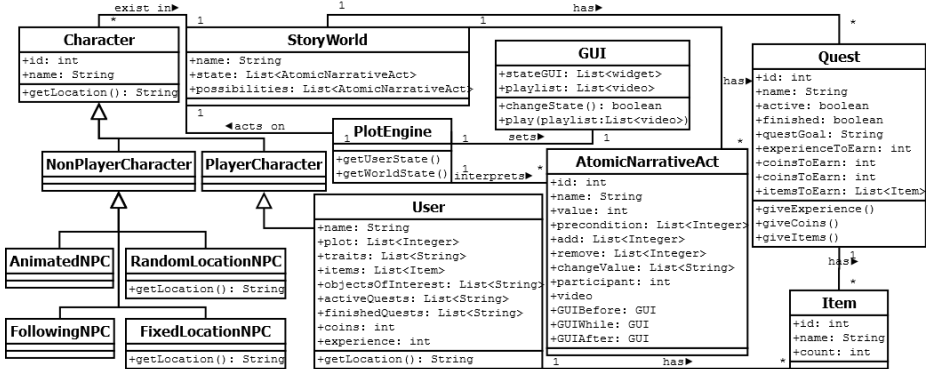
exist in▶
*
1
1
has▶
*
1

Character
+id: int
+name: String
+getLocation(): String

StoryWorld
+name: String
+state: List<AtomicNarrativeAct>
+possibilities: List<AtomicNarrativeAct>

GUI
+stateGUI: List<widget>
+playlist: List<video>
+changeState(): boolean
+play(playlist:List<video>)

Quest
+id: int
+name: String
+active: boolean
+finished: boolean
+questGoal: String
+experienceToEarn: int
+coinsToEarn: int
+coinsToEarn: int
+itemsToEarn: List<Item>
+giveExperience()
+giveCoins()
+giveItems()

has▶
*
1
◀acts on
1

PlotEngine
+getUserState()
+getWorldState()

1
sets▶
1
1
interprets▶
*

NonPlayerCharacter

PlayerCharacter

AtomicNarrativeAct
+id: int
+name: String
+value: int
+precondition: List<Integer>
+add: List<Integer>
+remove: List<Integer>
+changeValue: List<String>
+participant: int
+video
+GUIBefore: GUI
+GUIWhile: GUI
+GUIAfter: GUI

User
+name: String
+plot: List<Integer>
+traits: List<String>
+items: List<Item>
+objectsOfInterest: List<String>
+activeQuests: List<String>
+finishedQuests: List<String>
+coins: int
+experience: int
+getLocation(): String

AnimatedNPC

RandomLocationNPC
+getLocation(): String

FollowingNPC

FixedLocationNPC
+getLocation(): String

1
has▶
*
1
has▶
*

Item
+id: int
+name: String
+count: int